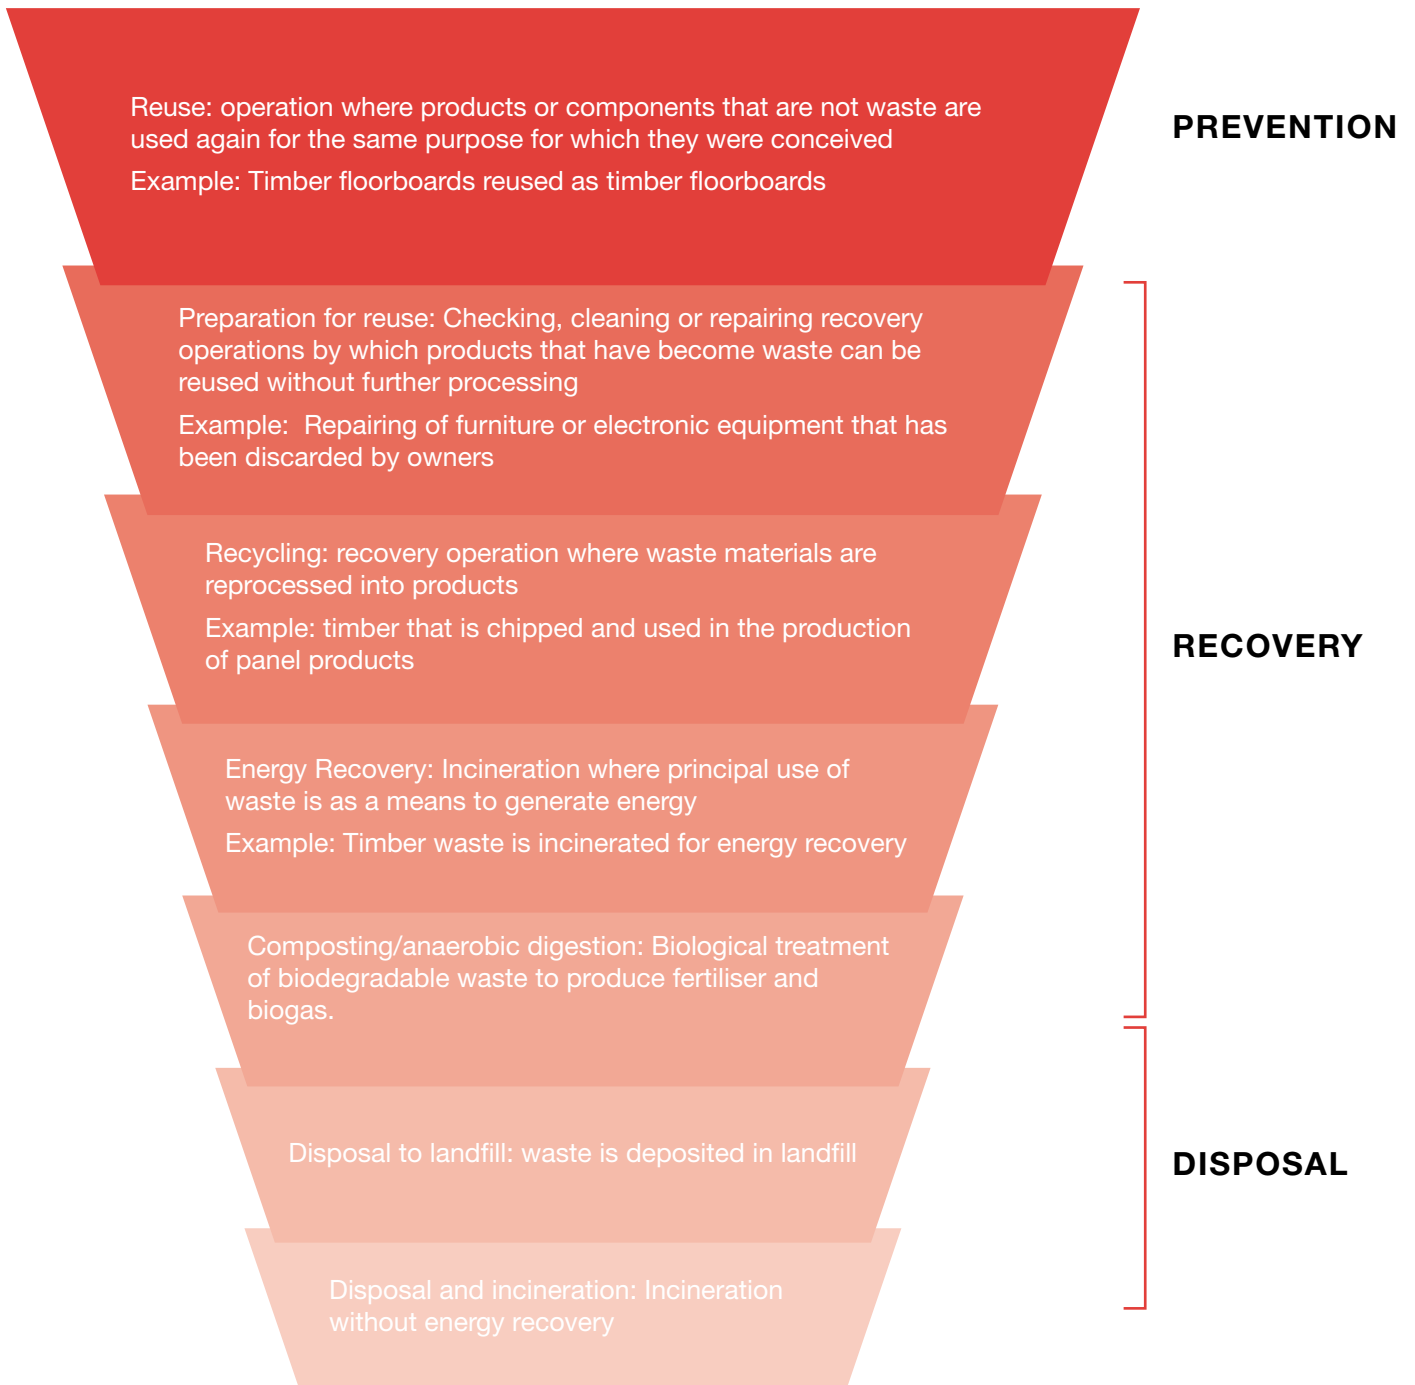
Reuse: operation where products or components that are not waste are used again for the same purpose for which they were conceived

Example: Timber floorboards reused as timber floorboards

PREVENTION

Preparation for reuse: Checking, cleaning or repairing recovery operations by which products that have become waste can be reused without further processing

Example: Repairing of furniture or electronic equipment that has been discarded by owners

Recycling: recovery operation where waste materials are reprocessed into products

Example: timber that is chipped and used in the production of panel products

RECOVERY

Energy Recovery: Incineration where principal use of waste is as a means to generate energy

Example: Timber waste is incinerated for energy recovery

Composting/anaerobic digestion: Biological treatment of biodegradable waste to produce fertiliser and biogas.

Disposal to landfill: waste is deposited in landfill

DISPOSAL

Disposal and incineration: Incineration without energy recovery